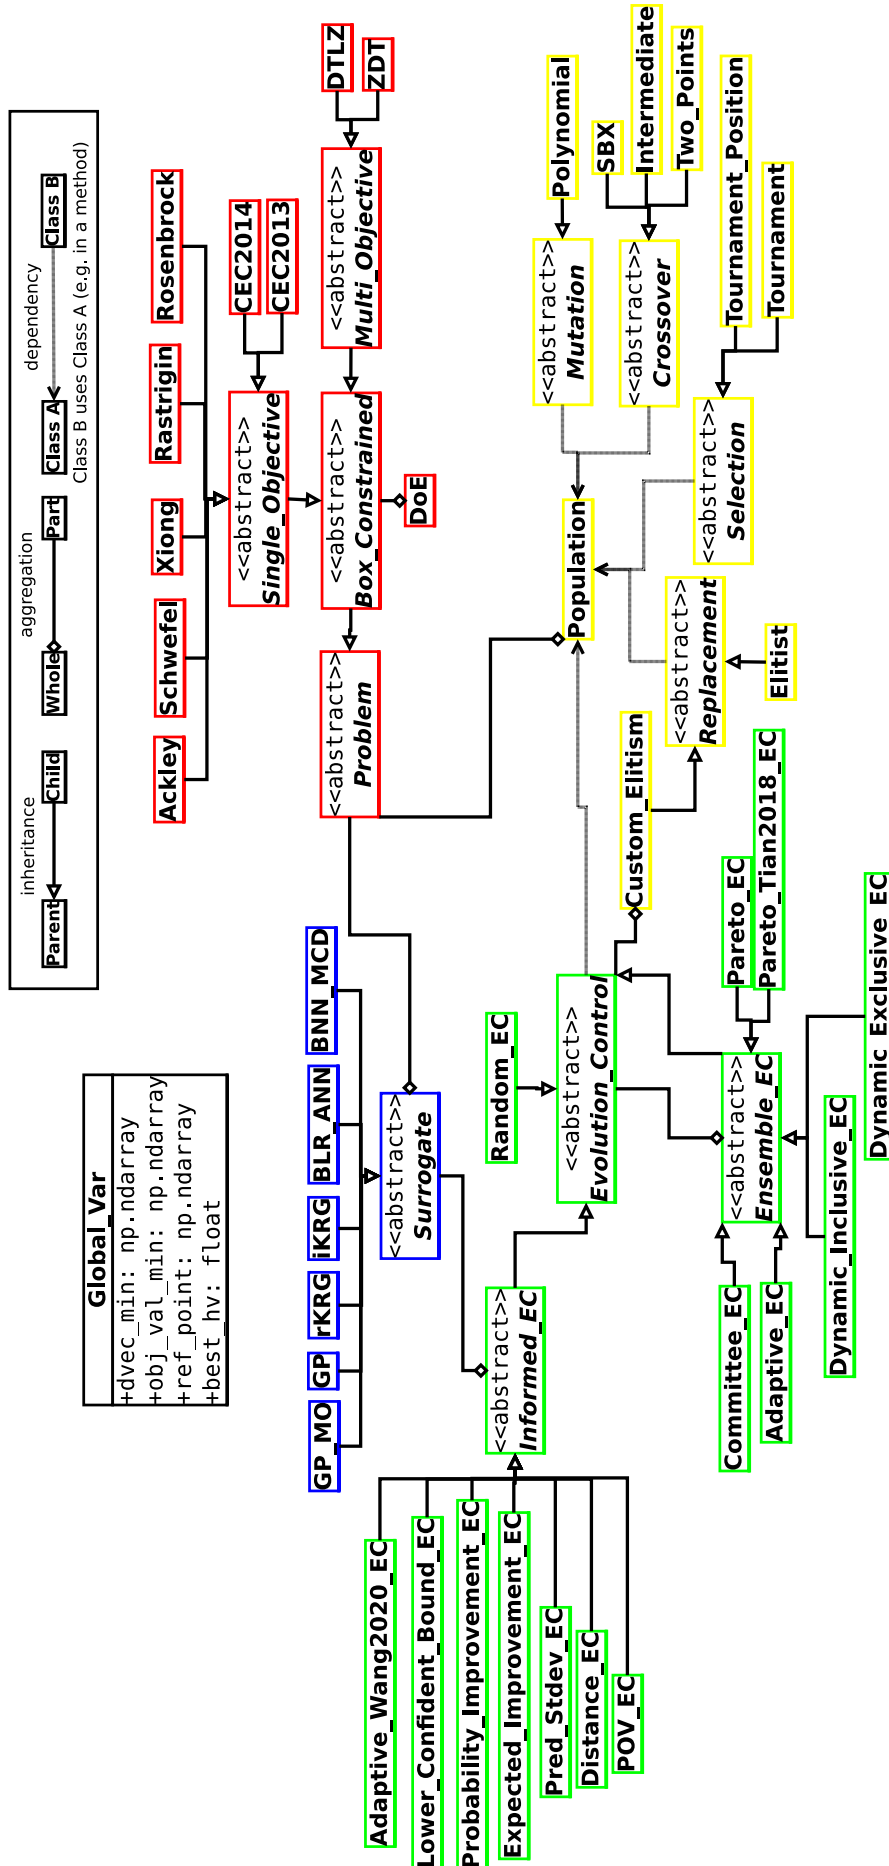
inheritance
Parent
Child
aggregation
Whole
Part
dependency
Class A
Class B
Class B uses Class A (e.g. in a method)

Global_Var
+dvec_min: np.ndarray
+obj_val_min: np.ndarray
+ref_point: np.ndarray
+best_hv: float

Ackley
Schwefel
Xiong
Rastrigin
Rosenbrock
CEC2014
CEC2013
<<abstract>>
Single_Objective
DTLZ
ZDT
<<abstract>>
Multi_Objective
<<abstract>>
Box_Constrained
DoE
<<abstract>>
Problem

GP_MO
GP
rKRG
iKRG
BLR_ANN
BNN_MCD
<<abstract>>
Surrogate

Adaptive_Wang2020_EC
Lower_Confident_Bound_EC
Probability_Improvement_EC
Expected_Improvement_EC
Pred_Stdev_EC
Distance_EC
POV_EC
<<abstract>>
Informed_EC
Random_EC
<<abstract>>
Evolution_Control

Polynomial
SBX
Intermediate
Two_Points
<<abstract>>
Mutation
<<abstract>>
Crossover
Tournament_Position
Tournament
<<abstract>>
Selection
Population
<<abstract>>
Replacement
Elitist
Custom_Elitism

Pareto_EC
Pareto_Tian2018_EC
<<abstract>>
Ensemble_EC
Dynamic_Exclusive_EC
Dynamic_Inclusive_EC
Committee_EC
Adaptive_EC